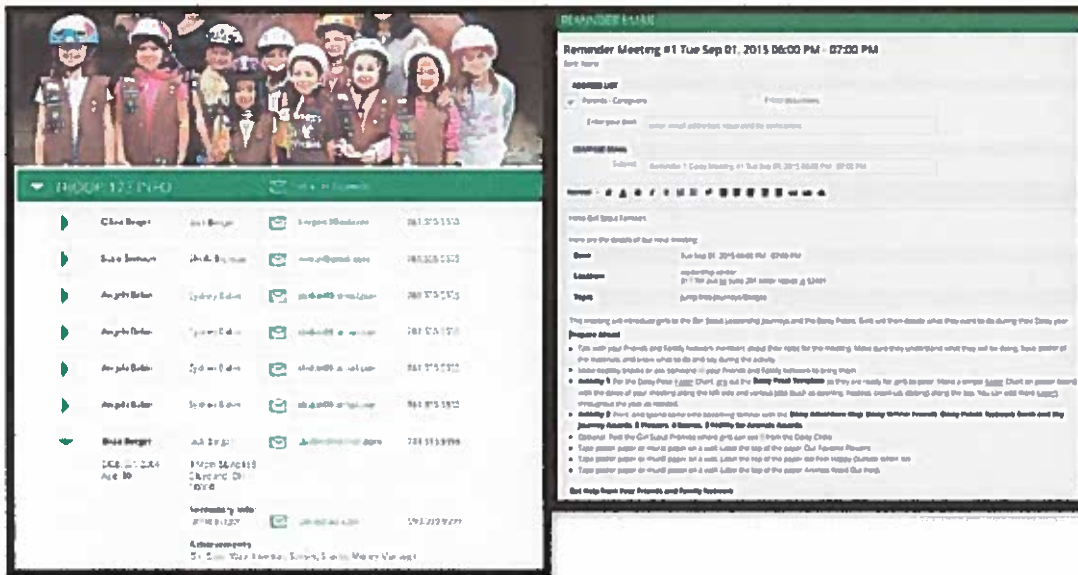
TROOP 123 INFO

REMINDER EMAIL

Reminder Meeting #1 Tue Sep 01, 2015 06:00 PM - 07:00 PM

Parents · Caregivers

Hello Girl Scout Families,

Here are the details of our next meeting:

| Date | Tue Sep 01, 2015 06:00 PM - 07:00 PM |
|---|---|
| Location | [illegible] |
| Topic | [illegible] |

Prepare Ahead

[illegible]